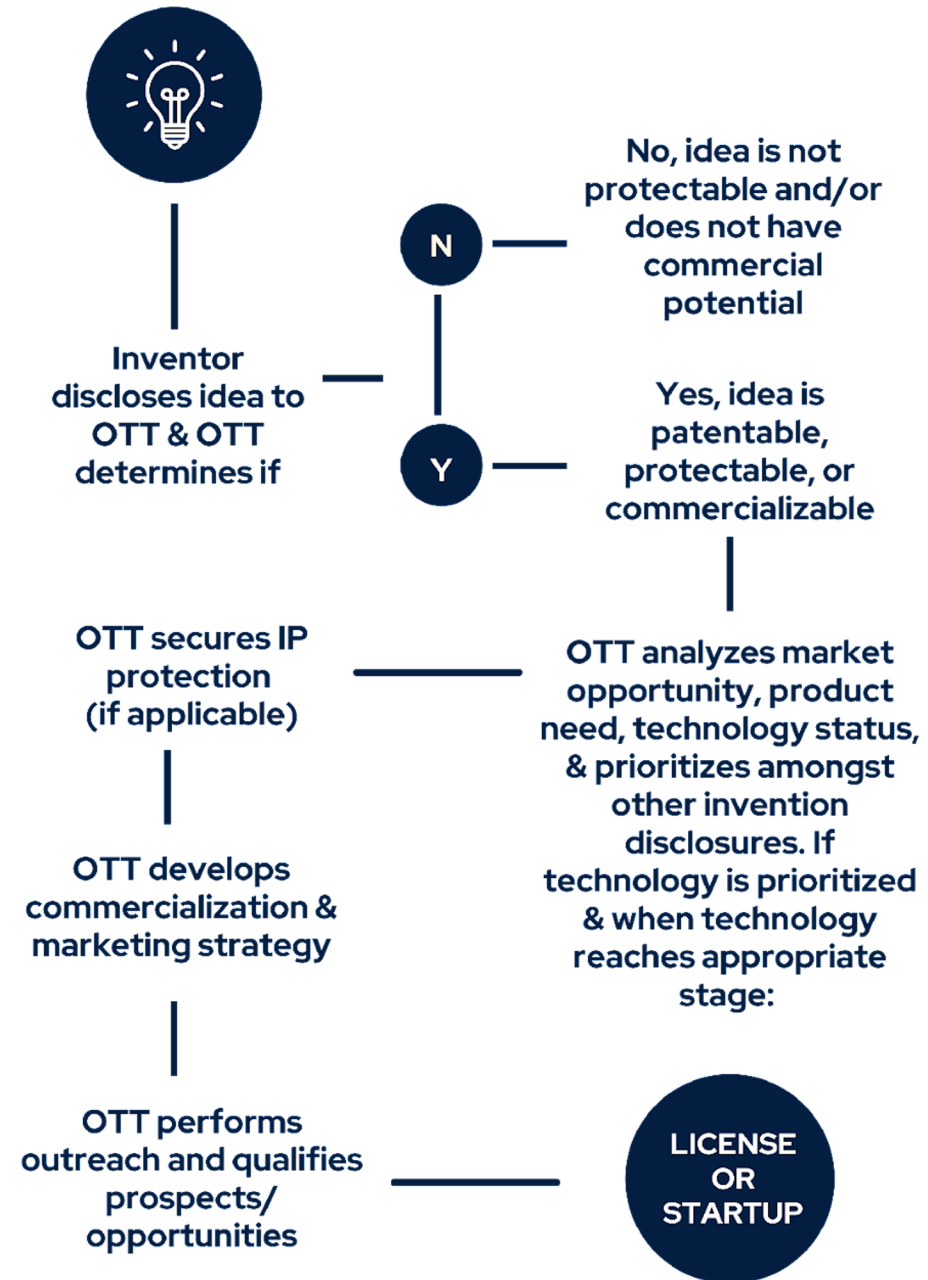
N

No, idea is not protectable and/or does not have commercial potential

Inventor discloses idea to OTT & OTT determines if

Y

Yes, idea is patentable, protectable, or commercializable

OTT analyzes market opportunity, product need, technology status, & prioritizes amongst other invention disclosures. If technology is prioritized & when technology reaches appropriate stage:

OTT secures IP protection (if applicable)

OTT develops commercialization & marketing strategy

OTT performs outreach and qualifies prospects/ opportunities

LICENSE OR STARTUP